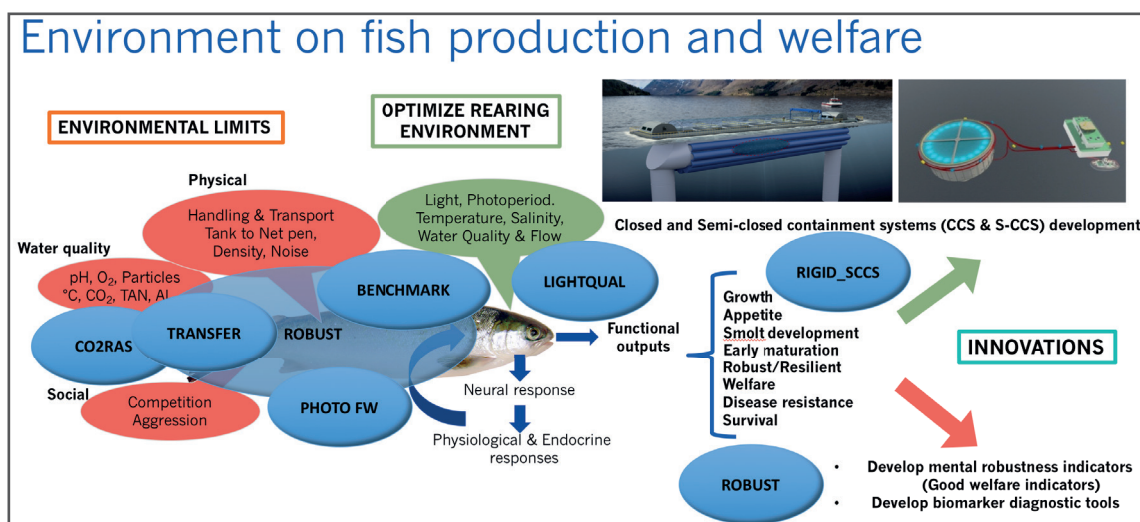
Environment on fish production and welfare

ENVIRONMENTAL LIMITS

OPTIMIZE REARING ENVIRONMENT

Physical

Handling & Transport Tank to Net pen, Density, Noise

Light, Photoperiod. Temperature, Salinity, Water Quality & Flow

Water quality

pH, $O_2$, Particles °C, $CO_2$, TAN, Al

BENCHMARK

LIGHTQUAL

CO2RAS

TRANSFER

ROBUST

Social

Competition Aggression

PHOTO FW

Neural response

Physiological & Endocrine responses

Functional outputs

Closed and Semi-closed containment systems (CCS & S-CCS) development

RIGID_SCCS

Growth
Appetite
Smolt development
Early maturation
Robust/Resilient
Welfare
Disease resistance
Survival

INNOVATIONS

ROBUST

• Develop mental robustness indicators (Good welfare indicators)
• Develop biomarker diagnostic tools